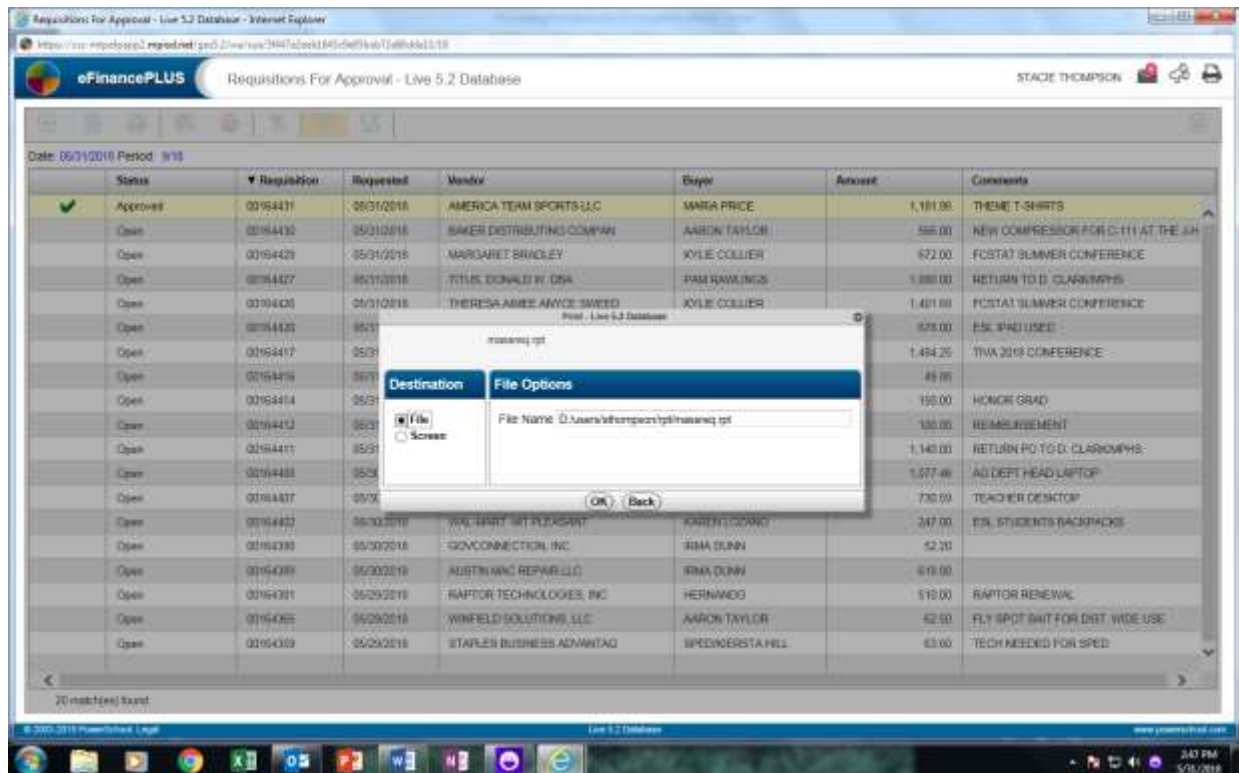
Requisitions For Approval - Live 5.2 Database - Internet Explorer

eFinancePLUS

Requisitions For Approval - Live 5.2 Database

STACIE THOMPSON

Date: 05/31/2018 Period: 9/18

| Status | ▼Requisition | Requested | Vendor | Buyer | Amount | Comments |
|---|---|---|---|---|---|---|
| Approved | 00164431 | 05/31/2018 | AMERICA TEAM SPORTS LLC | MARIA PRICE | 1,181.00 | THEME T-SHIRTS |
| Open | 00164430 | 05/31/2018 | BAKER DISTRIBUTING COMPAN | AARON TAYLOR | 566.00 | NEW COMPRESSOR FOR C-111 AT THE J/H |
| Open | 00164429 | 05/31/2018 | MARGARET BRADLEY | KYLIE COLLIER | 672.00 | FCSTAT SUMMER CONFERENCE |
| Open | 00164427 | 05/31/2018 | TITUS, DONALD W. DBA | PAM RAWLINGS | 1,080.00 | RETURN TO D. CLARK/MPHS |
| Open | 00164426 | 05/31/2018 | THERESA AIMEE ANYCE SWEED | KYLIE COLLIER | 1,401.00 | FCSTAT SUMMER CONFERENCE |
| Open | 00164420 | 05/31 | | | 628.00 | ESL IPAD USED |
| Open | 00164417 | 05/31 | | | 1,484.25 | TWA 2018 CONFERENCE |
| Open | 00164416 | 05/31 | | | 49.00 | |
| Open | 00164414 | 05/31 | | | 150.00 | HONOR GRAD |
| Open | 00164412 | 05/31 | | | 100.00 | REIMBURSEMENT |
| Open | 00164411 | 05/31 | | | 1,140.00 | RETURN PO TO D. CLARK/MPHS |
| Open | 00164408 | 05/30 | | | 1,577.46 | AG DEPT HEAD LAPTOP |
| Open | 00164407 | 05/30 | | | 730.00 | TEACHER DESKTOP |
| Open | 00164402 | 05/30/2018 | WAL-MART MT PLEASANT | KAREN LOZANO | 247.00 | ESL STUDENTS BACKPACKS |
| Open | 00164398 | 05/30/2018 | GOVCONNECTION, INC. | IRMA DUNN | 52.20 | |
| Open | 00164389 | 05/30/2018 | AUSTIN MAC REPAIR LLC | IRMA DUNN | 619.00 | |
| Open | 00164381 | 05/29/2018 | RAPTOR TECHNOLOGIES, INC | HERNANDO | 510.00 | RAPTOR RENEWAL |
| Open | 00164365 | 05/29/2018 | WINFIELD SOLUTIONS, LLC | AARON TAYLOR | 62.50 | FLY SPOT BAIT FOR DIST. WIDE USE |
| Open | 00164359 | 05/29/2018 | STAPLES BUSINESS ADVANTAG | SPED/KERSTA HILL | 63.00 | TECH NEEDED FOR SPED |

Print - Live 5.2 Database

masareq.rpt

Destination

File
Screen

File Options

File Name D:/users/sthompson/rpt/masareq.rpt

OK Back

20 match(es) found

© 2003-2018 PowerSchool Legal

Live 5.2 Database

www.powerschool.com

3:47 PM
5/31/2018